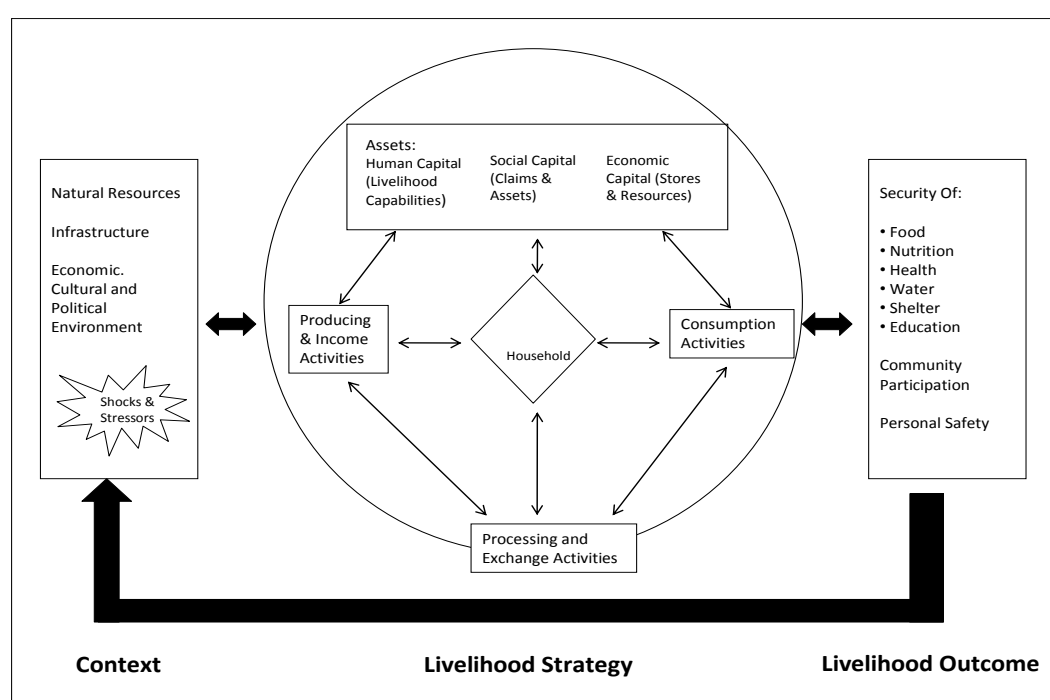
Natural Resources

Infrastructure

Economic. Cultural and Political Environment

Shocks & Stressors

Assets:
Human Capital (Livelihood Capabilities)
Social Capital (Claims & Assets)
Economic Capital (Stores & Resources)

Producing & Income Activities

Household

Consumption Activities

Processing and Exchange Activities

Security Of:

• Food
• Nutrition
• Health
• Water
• Shelter
• Education

Community Participation

Personal Safety

Context

Livelihood Strategy

Livelihood Outcome